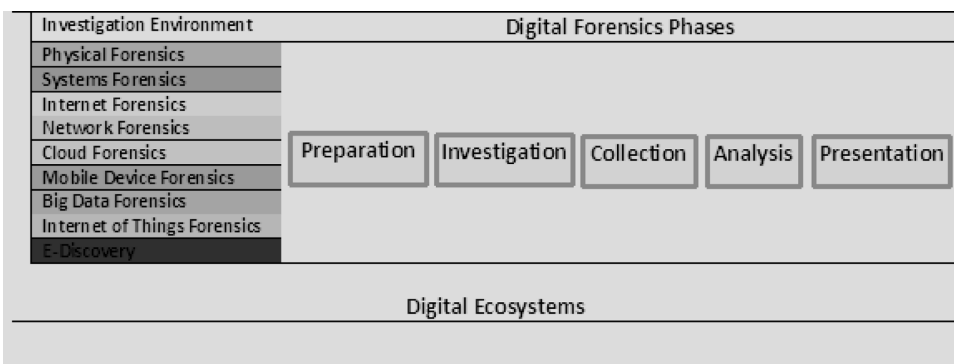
Investigation Environment

Digital Forensics Phases

Physical Forensics
Systems Forensics
Internet Forensics
Network Forensics
Cloud Forensics
Mobile Device Forensics
Big Data Forensics
Internet of Things Forensics
E-Discovery

Preparation
Investigation
Collection
Analysis
Presentation

Digital Ecosystems